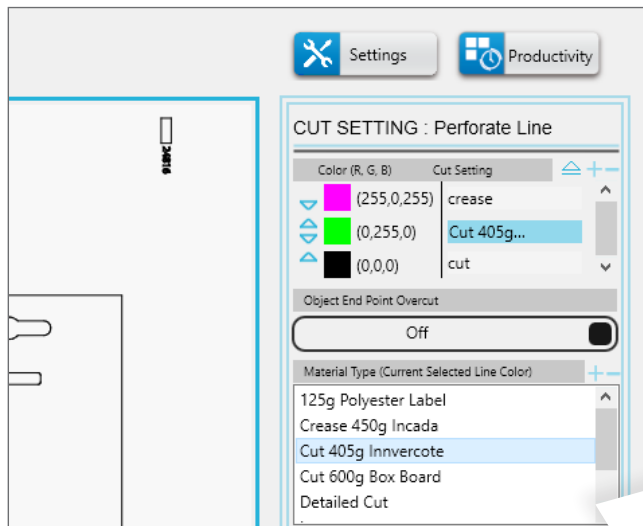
Settings

Productivity

24816

CUT SETTING : Perforate Line

Color (R, G, B)

Cut Setting

(255,0,255)

crease

(0,255,0)

Cut 405g...

(0,0,0)

cut

Object End Point Overcut

Off

Material Type (Current Selected Line Color)

125g Polyester Label

Crease 450g Incada

Cut 405g Innvercote

Cut 600g Box Board

Detailed Cut